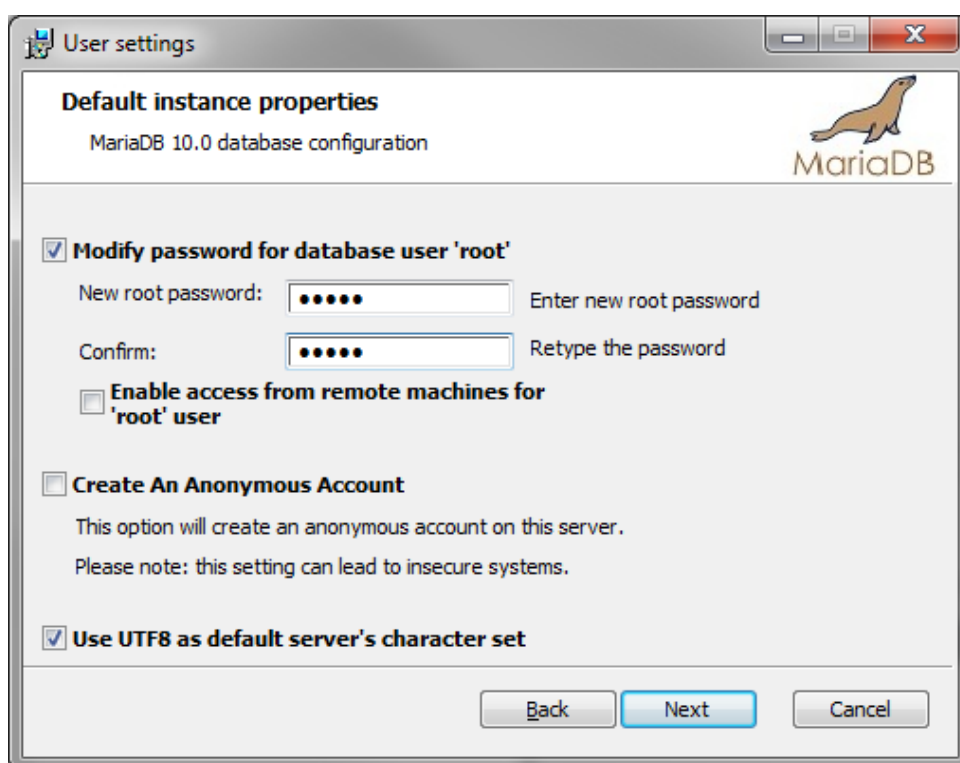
User settings

Default instance properties

MariaDB 10.0 database configuration

MariaDB

Modify password for database user 'root'

New root password: ●●●●● Enter new root password

Confirm: ●●●●● Retype the password

Enable access from remote machines for 'root' user

Create An Anonymous Account

This option will create an anonymous account on this server.

Please note: this setting can lead to insecure systems.

Use UTF8 as default server's character set

Back Next Cancel